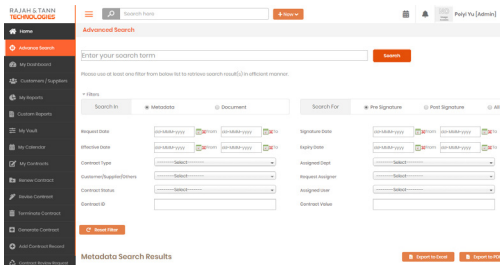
RAJAH & TANN TECHNOLOGIES

Search Form

+ New

Polyi Yu (Admin)

Home
Advance Search
My Dashboard
Customers / Suppliers
My Reports
Custom Reports
My Vault
My Calendar
My Contracts
Review Contract
Revise Contract
Terminate Contract
Generate Contract
Add Contract Record
Contract Review Request

Advanced Search

Enter your search term

Search

Please use at least one filter from below list to retrieve search result(s) in efficient manner.

Filters

Search In
Metadata
Document

Search For
Pre Signature
Post Signature
All

Request Date | dd-MMM-yyyy | From | dd-MMM-yyyy | To
Effective Date | dd-MMM-yyyy | From | dd-MMM-yyyy | To
Contract Type | ----Select----
Customer/Supplier/Others | ----Select----
Contract Status | ----Select----
Contract ID

Signature Date | dd-MMM-yyyy | From | dd-MMM-yyyy | To
Expiry Date | dd-MMM-yyyy | From | dd-MMM-yyyy | To
Assigned Dept | ----Select----
Request Assignee | ----Select----
Assigned User | ----Select----
Contract Value

Reset Filter

Metadata Search Results

Export to Excel
Export to PDF